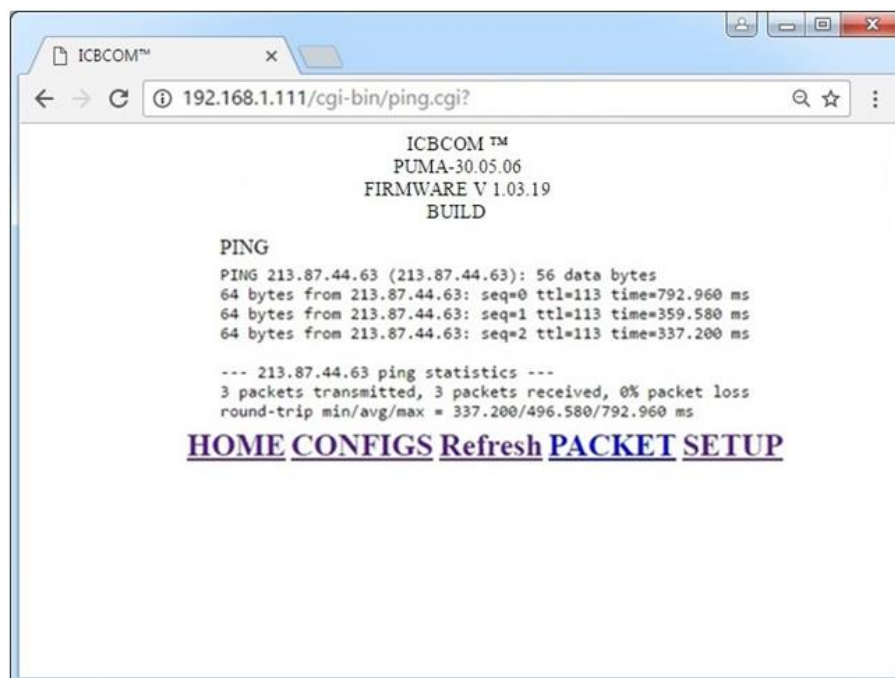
ICBCOM™ ×

← → C ⓘ 192.168.1.111/cgi-bin/ping.cgi?

ICBCOM ™
PUMA-30.05.06
FIRMWARE V 1.03.19
BUILD

PING

PING 213.87.44.63 (213.87.44.63): 56 data bytes
64 bytes from 213.87.44.63: seq=0 ttl=113 time=792.960 ms
64 bytes from 213.87.44.63: seq=1 ttl=113 time=359.580 ms
64 bytes from 213.87.44.63: seq=2 ttl=113 time=337.200 ms

--- 213.87.44.63 ping statistics ---
3 packets transmitted, 3 packets received, 0% packet loss
round-trip min/avg/max = 337.200/496.580/792.960 ms

HOME CONFIGS Refresh PACKET SETUP